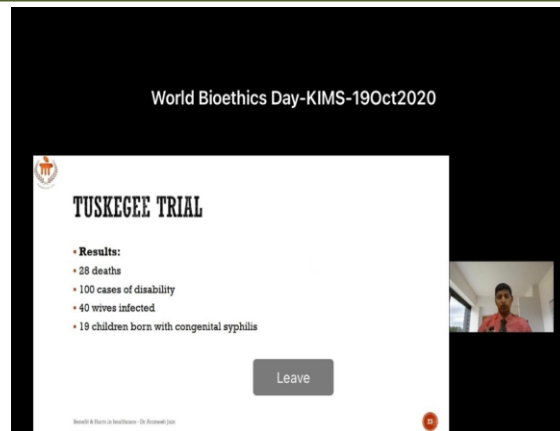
World Bioethics Day-KIMS-19Oct2020

TUSKEGEE TRIAL

• Results:
• 28 deaths
• 100 cases of disability
• 40 wives infected
• 19 children born with congenital syphilis

Leave

Benefit & Harm in healthcare - Dr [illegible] Jain